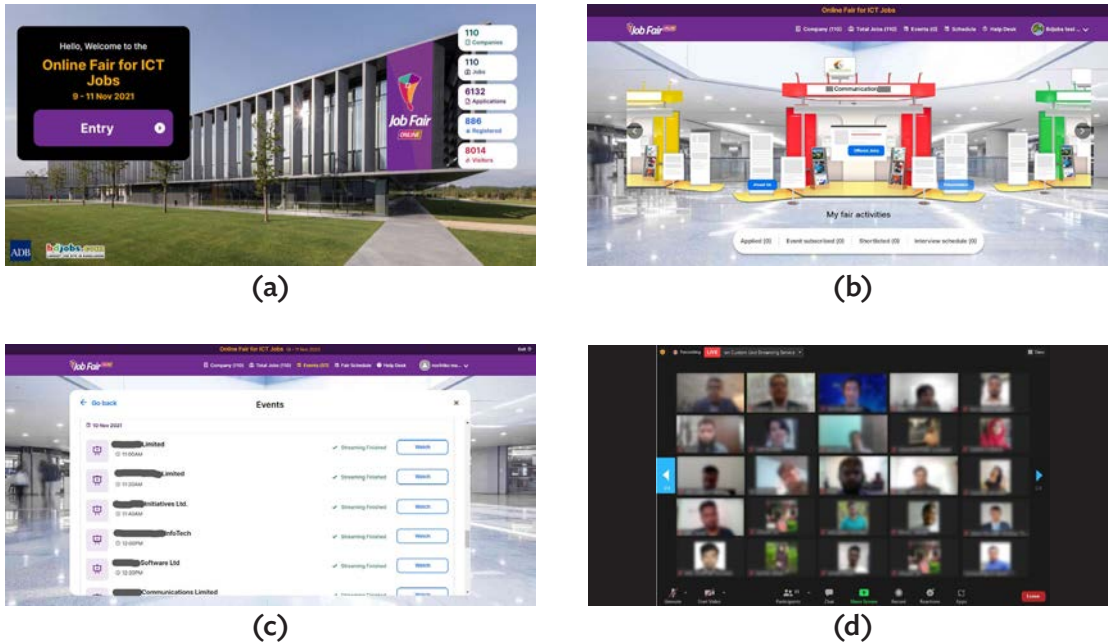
Hello, Welcome to the

Online Fair for ICT Jobs

9 - 11 Nov 2021

Entry

110 Companies

110 Jobs

6132 Applications

886 Registered

8014 Visitors

Job Fair ONLINE

ADB

bdjobs.com

(a)

Online Fair for ICT Jobs

Job Fair

Company (110) Total Jobs (110) Events (0) Schedule Help Desk

Communication

Offered Jobs

My fair activities

Applied (0) Event subscribed (0) Shortlisted (0) Interview schedule (0)

(b)

Online Fair for ICT Jobs

Job Fair

Company (110) Total Jobs (110) Events (07) Fair Schedule Help Desk

Go back

Events

10 Nov 2021

Limited 11:00AM Streaming Finished Watch

Limited 11:20AM Streaming Finished Watch

Initiatives Ltd. 11:40AM Streaming Finished Watch

InfoTech 12:00PM Streaming Finished Watch

Software Ltd 12:20PM Streaming Finished Watch

Communications Limited

(c)

Recording LIVE

Participants Chat Share Screen Record Reactions Apps Leave

(d)